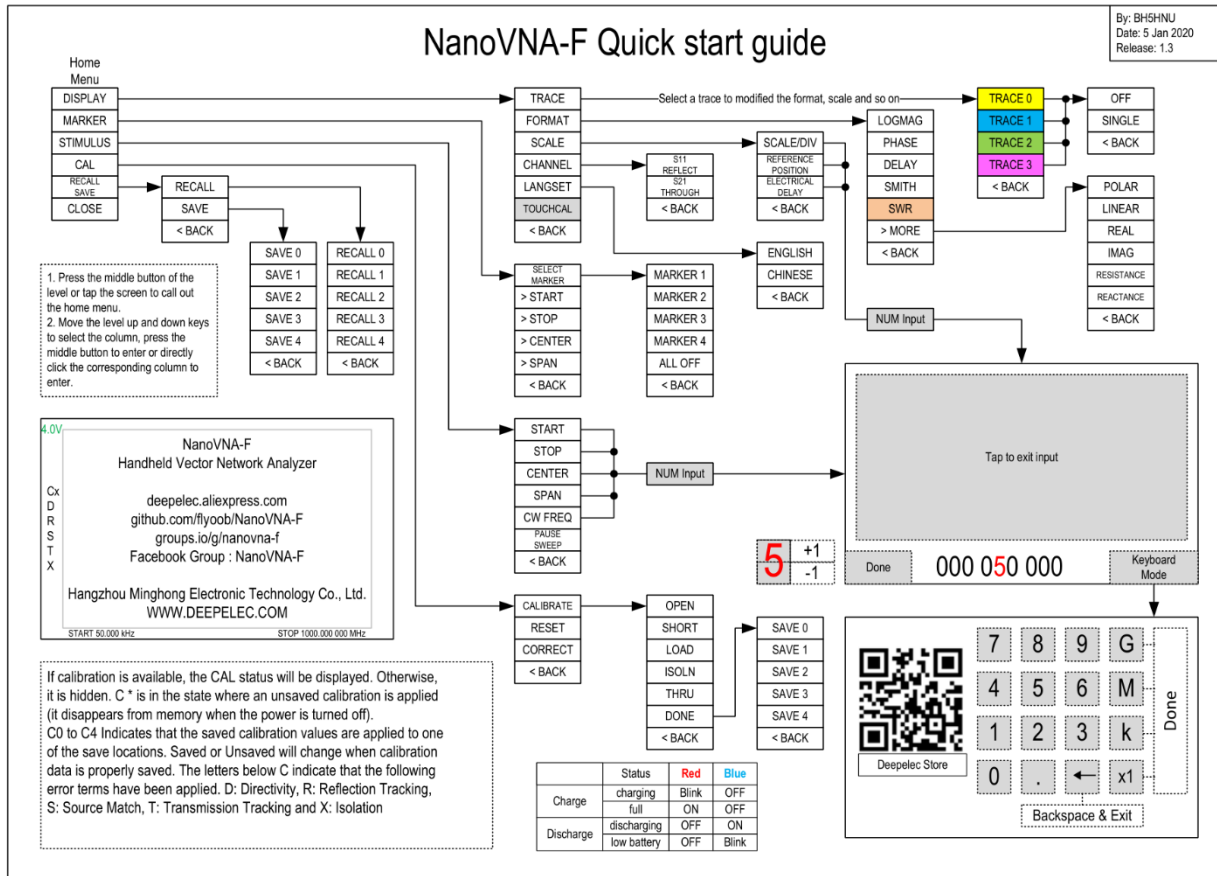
By: BH5HNU
Date: 5 Jan 2020
Release: 1.3

NanoVNA-F Quick start guide

Home Menu

DISPLAY
MARKER
STIMULUS
CAL
RECALL SAVE
CLOSE

RECALL
SAVE
< BACK

SAVE 0
SAVE 1
SAVE 2
SAVE 3
SAVE 4
< BACK

RECALL 0
RECALL 1
RECALL 2
RECALL 3
RECALL 4
< BACK

TRACE
FORMAT
SCALE
CHANNEL
LANGSET
TOUCHCAL
< BACK

Select a trace to modified the format, scale and so on

TRACE 0
TRACE 1
TRACE 2
TRACE 3
< BACK

OFF
SINGLE
< BACK

S11 REFLECT
S21 THROUGH
< BACK

SCALE/DIV
REFERENCE POSITION
ELECTRICAL DELAY
< BACK

LOGMAG
PHASE
DELAY
SMITH
SWR
> MORE
< BACK

POLAR
LINEAR
REAL
IMAG
RESISTANCE
REACTANCE
< BACK

ENGLISH
CHINESE
< BACK

SELECT MARKER
> START
> STOP
> CENTER
> SPAN
< BACK

MARKER 1
MARKER 2
MARKER 3
MARKER 4
ALL OFF
< BACK

NUM Input

1. Press the middle button of the level or tap the screen to call out the home menu.
2. Move the level up and down keys to select the column, press the middle button to enter or directly click the corresponding column to enter.

4.0V
Cx
D
R
S
T
X
NanoVNA-F
Handheld Vector Network Analyzer

deepelec.aliexpress.com
github.com/flyoob/NanoVNA-F
groups.io/g/nanovna-f
Facebook Group : NanoVNA-F

Hangzhou Minghong Electronic Technology Co., Ltd.
WWW.DEEPELEC.COM
START 50.000 kHz
STOP 1000.000 000 MHz

START
STOP
CENTER
SPAN
CW FREQ
PAUSE SWEEP
< BACK

NUM Input

Tap to exit input

5
+1
-1

Done
000 050 000
Keyboard Mode

CALIBRATE
RESET
CORRECT
< BACK

OPEN
SHORT
LOAD
ISOLN
THRU
DONE
< BACK

SAVE 0
SAVE 1
SAVE 2
SAVE 3
SAVE 4
< BACK

If calibration is available, the CAL status will be displayed. Otherwise, it is hidden. C * is in the state where an unsaved calibration is applied (it disappears from memory when the power is turned off).
C0 to C4 Indicates that the saved calibration values are applied to one of the save locations. Saved or Unsaved will change when calibration data is properly saved. The letters below C indicate that the following error terms have been applied. D: Directivity, R: Reflection Tracking, S: Source Match, T: Transmission Tracking and X: Isolation

| | Status | Red | Blue |
|---|---|---|---|
| Charge | charging | Blink | OFF |
| | full | ON | OFF |
| Discharge | discharging | OFF | ON |
| | low battery | OFF | Blink |

Deepelec Store

7 8 9 G
4 5 6 M
1 2 3 k
0 . ← x1
Done
Backspace & Exit